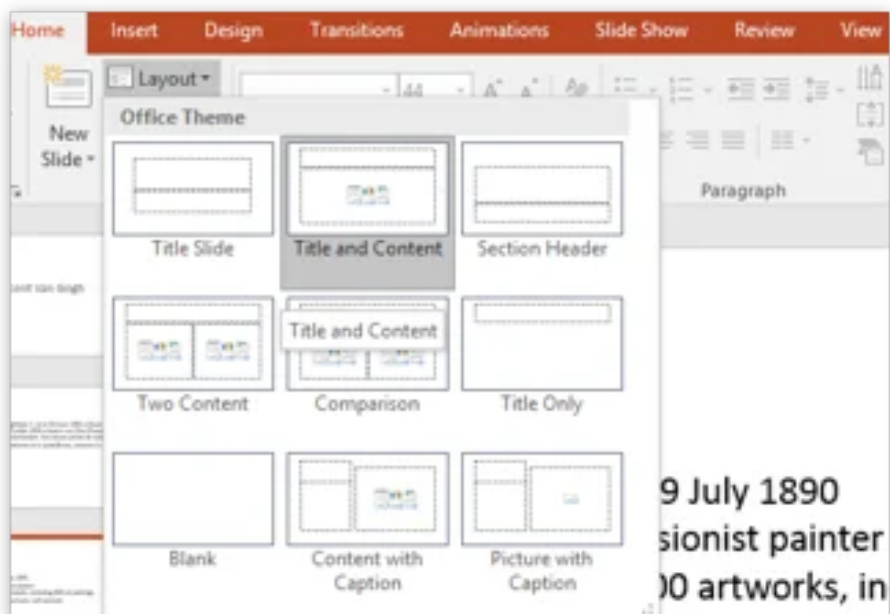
Home Insert Design Transitions Animations Slide Show Review View

New Slide

Layout

44

Paragraph

Office Theme

Title Slide

Title and Content

Section Header

Title and Content

Two Content

Comparison

Title Only

Blank

Content with Caption

Picture with Caption

cent Van Gogh

9 July 1890
sionist painter
00 artworks, in